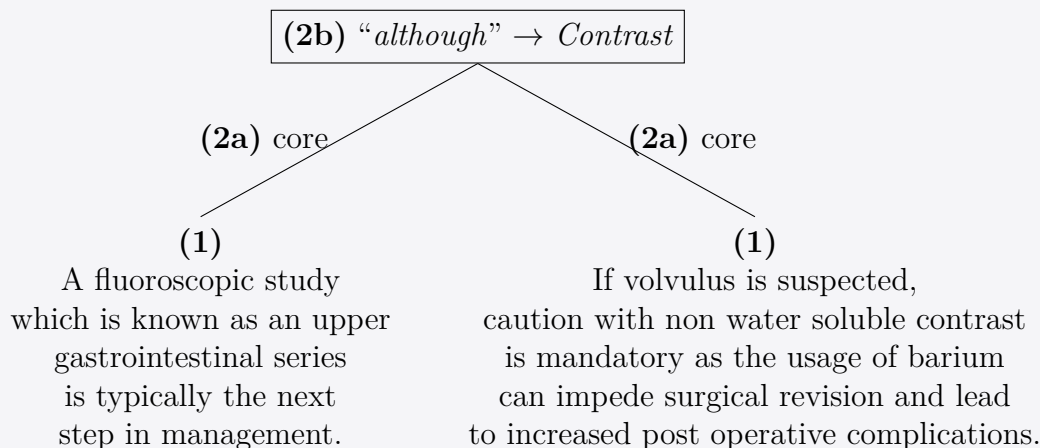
**(2b)** "*although*" $\rightarrow$ *Contrast*

**(2a)** core

**(2a)** core

**(1)**
A fluoroscopic study which is known as an upper gastrointestinal series is typically the next step in management.

**(1)**
If volvulus is suspected, caution with non water soluble contrast is mandatory as the usage of barium can impede surgical revision and lead to increased post operative complications.